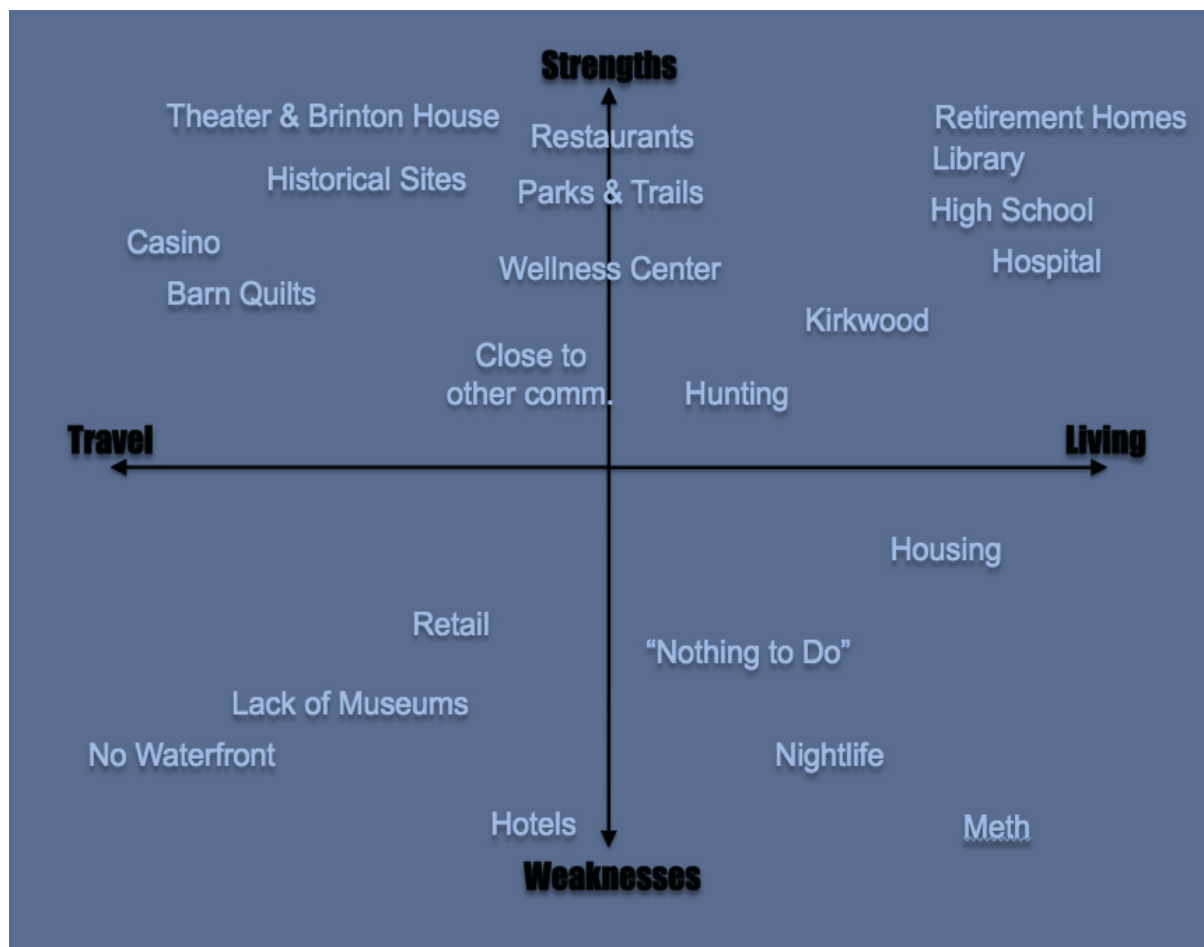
Strengths

Theater & Brinton House

Restaurants

Retirement Homes

Library

Historical Sites

Parks & Trails

High School

Casino

Wellness Center

Hospital

Barn Quilts

Kirkwood

Close to other comm.

Hunting

Travel

Living

Housing

Retail

"Nothing to Do"

Lack of Museums

No Waterfront

Nightlife

Hotels

Meth

Weaknesses